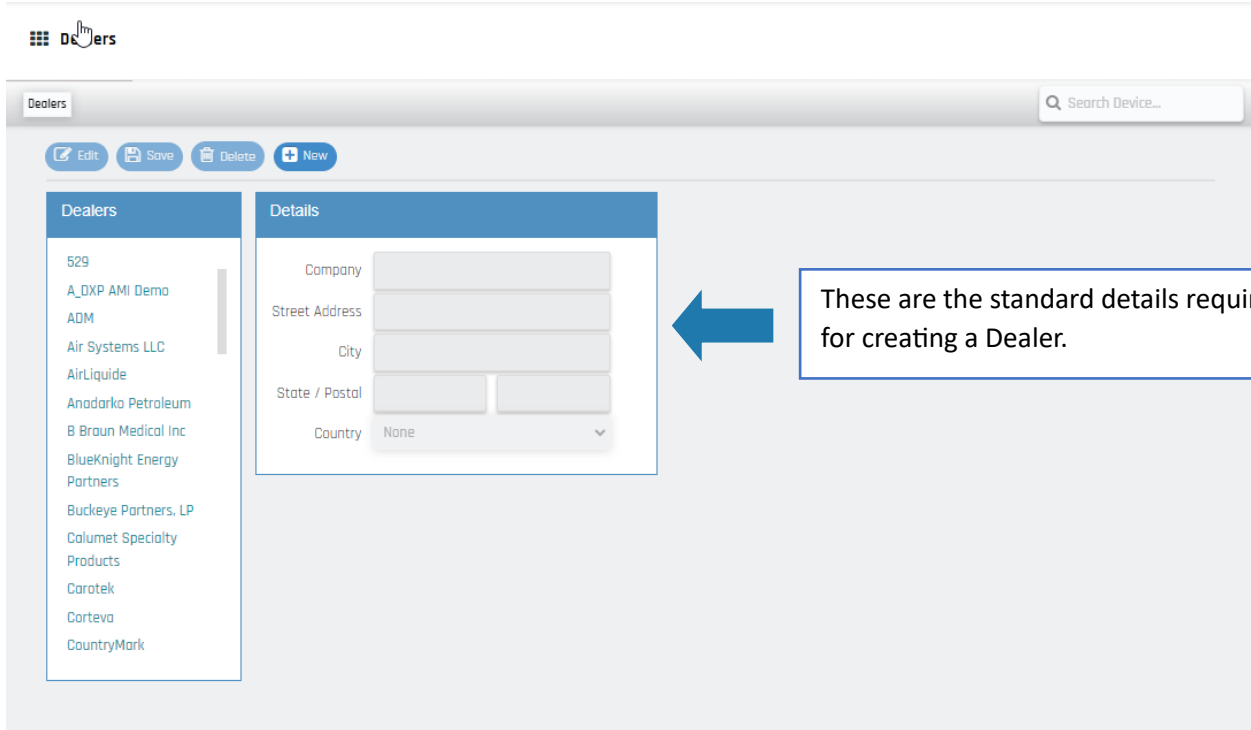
De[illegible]ers

Dealers

Search Device...

Edit Save Delete New

Dealers

529
A_DXP AMI Demo
ADM
Air Systems LLC
AirLiquide
Anadarko Petroleum
B Braun Medical Inc
BlueKnight Energy Partners
Buckeye Partners, LP
Calumet Specialty Products
Carotek
Corteva
CountryMark

Details

Company
Street Address
City
State / Postal
Country None

These are the standard details requi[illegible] for creating a Dealer.